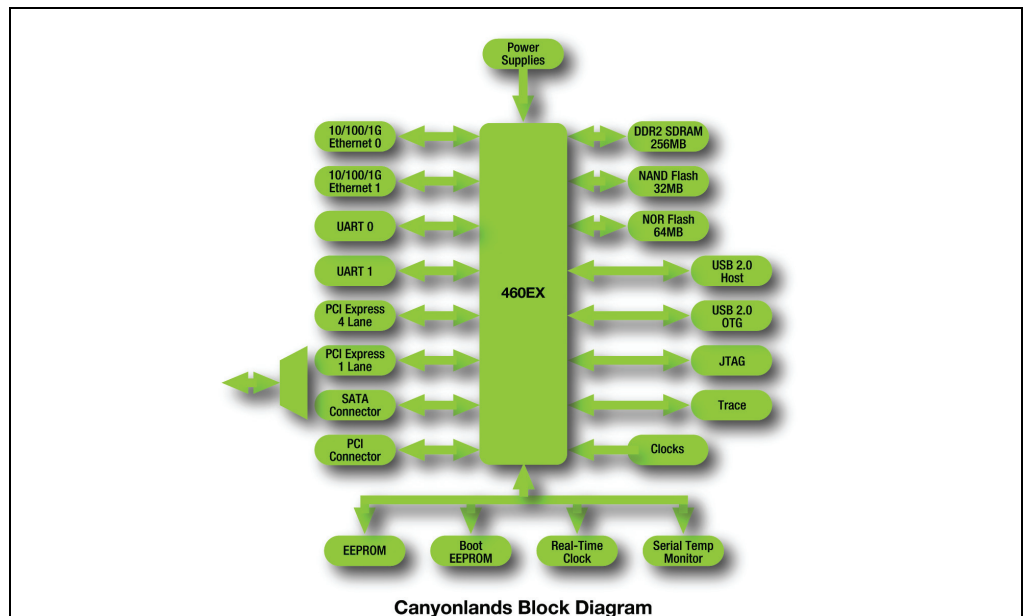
Power Supplies

10/100/1G Ethernet 0

10/100/1G Ethernet 1

UART 0

UART 1

PCI Express 4 Lane

PCI Express 1 Lane

SATA Connector

PCI Connector

460EX

DDR2 SDRAM 256MB

NAND Flash 32MB

NOR Flash 64MB

USB 2.0 Host

USB 2.0 OTG

JTAG

Trace

Clocks

EEPROM

Boot EEPROM

Real-Time Clock

Serial Temp Monitor

Canyonlands Block Diagram